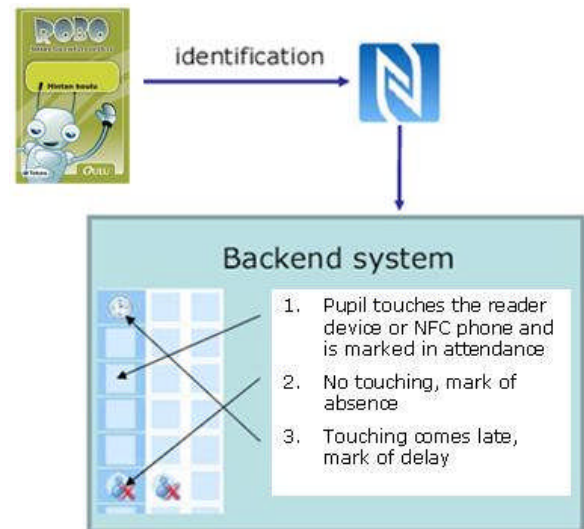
ROBO

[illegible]

Hintan koulu

Oulu

identification

Backend system

1. Pupil touches the reader device or NFC phone and is marked in attendance

2. No touching, mark of absence

3. Touching comes late, mark of delay